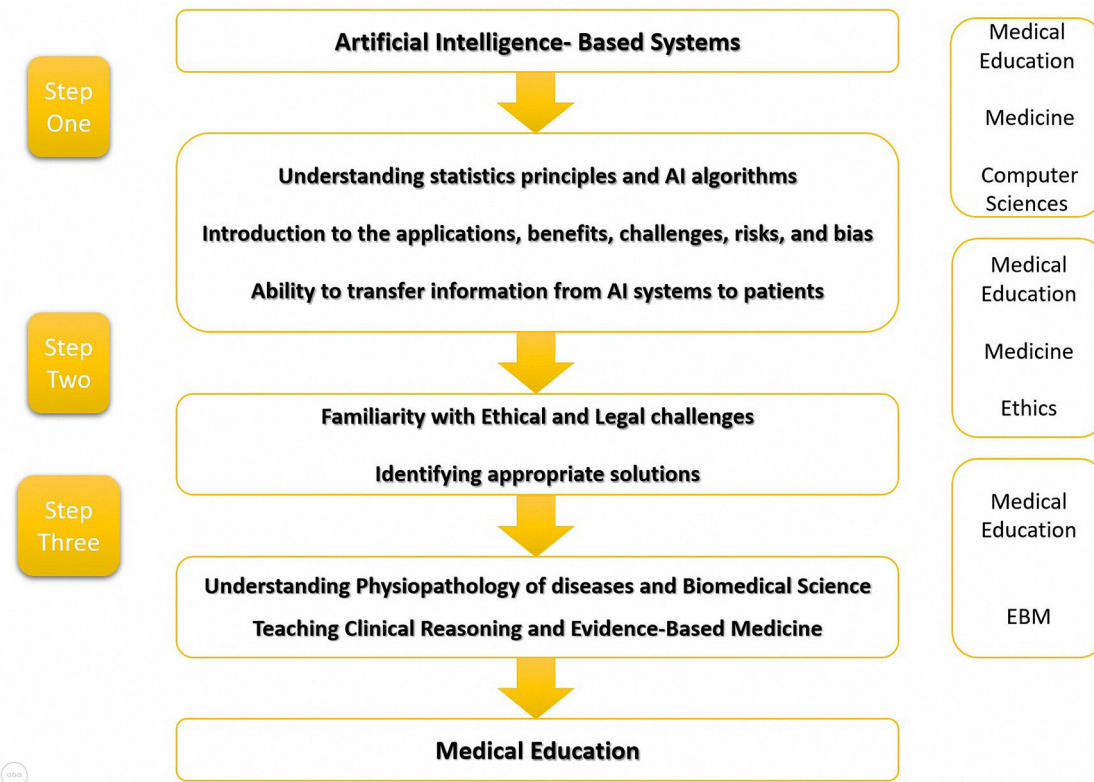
Step One

Artificial Intelligence- Based Systems

Understanding statistics principles and AI algorithms

Introduction to the applications, benefits, challenges, risks, and bias

Ability to transfer information from AI systems to patients

Medical Education

Medicine

Computer Sciences

Step Two

Familiarity with Ethical and Legal challenges

Identifying appropriate solutions

Medical Education

Medicine

Ethics

Step Three

Understanding Physiopathology of diseases and Biomedical Science

Teaching Clinical Reasoning and Evidence-Based Medicine

Medical Education

EBM

Medical Education